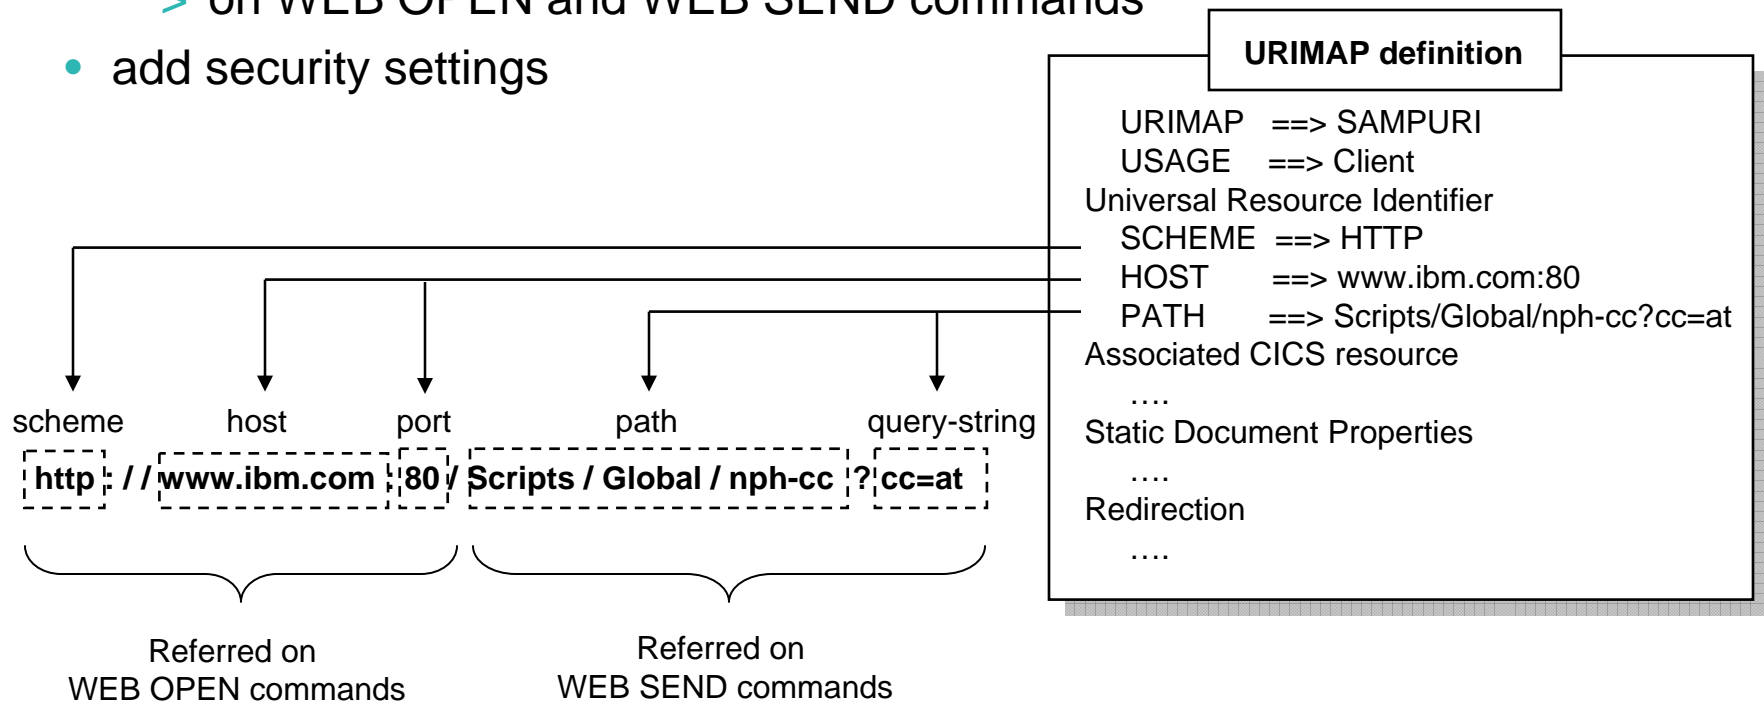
> on WEB OPEN and WEB SEND commands
• add security settings

URIMAP definition

URIMAP ==> SAMPURI
USAGE ==> Client
Universal Resource Identifier
SCHEME ==> HTTP
HOST ==> www.ibm.com:80
PATH ==> Scripts/Global/nph-cc?cc=at
Associated CICS resource
….
Static Document Properties
….
Redirection
….

scheme host port path query-string

http : / / www.ibm.com : 80 / Scripts / Global / nph-cc ? cc=at

Referred on
WEB OPEN commands

Referred on
WEB SEND commands